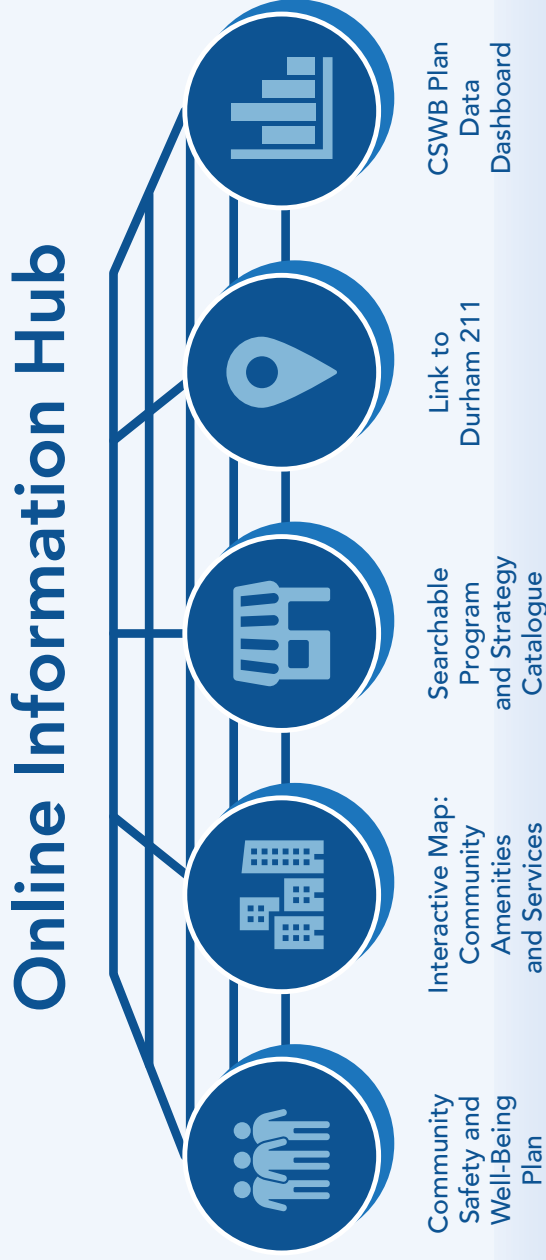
Online Information Hub

Community Safety and Well-Being Plan

Interactive Map: Community Amenities and Services

Searchable Program and Strategy Catalogue

Link to Durham 211

CSWB Plan Data Dashboard